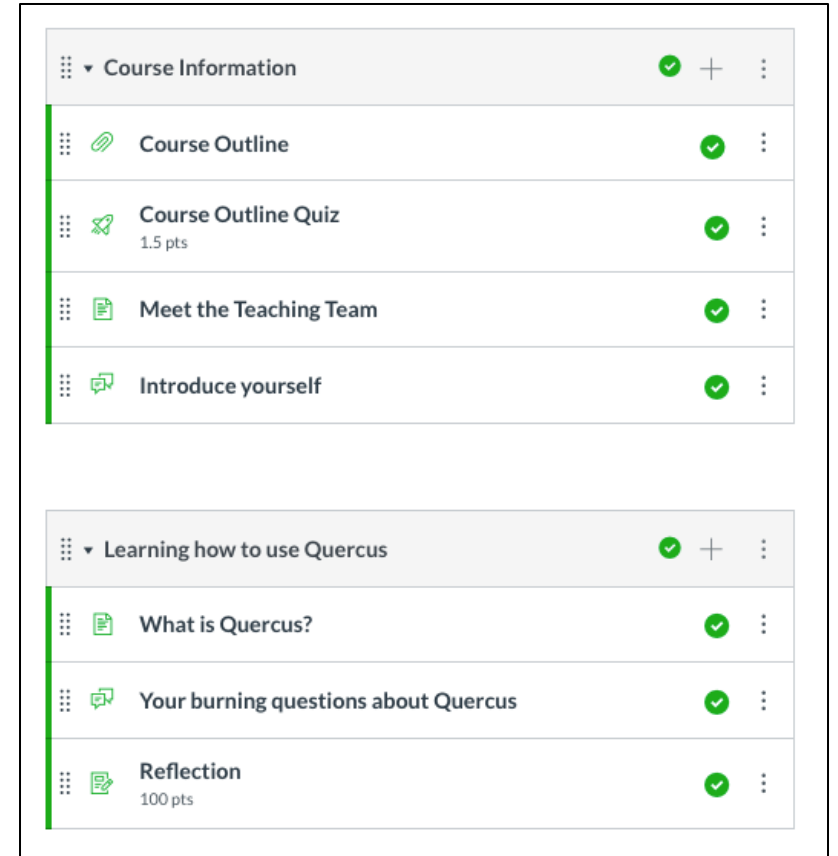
Course Information

Course Outline

Course Outline Quiz
1.5 pts

Meet the Teaching Team

Introduce yourself

Learning how to use Quercus

What is Quercus?

Your burning questions about Quercus

Reflection
100 pts